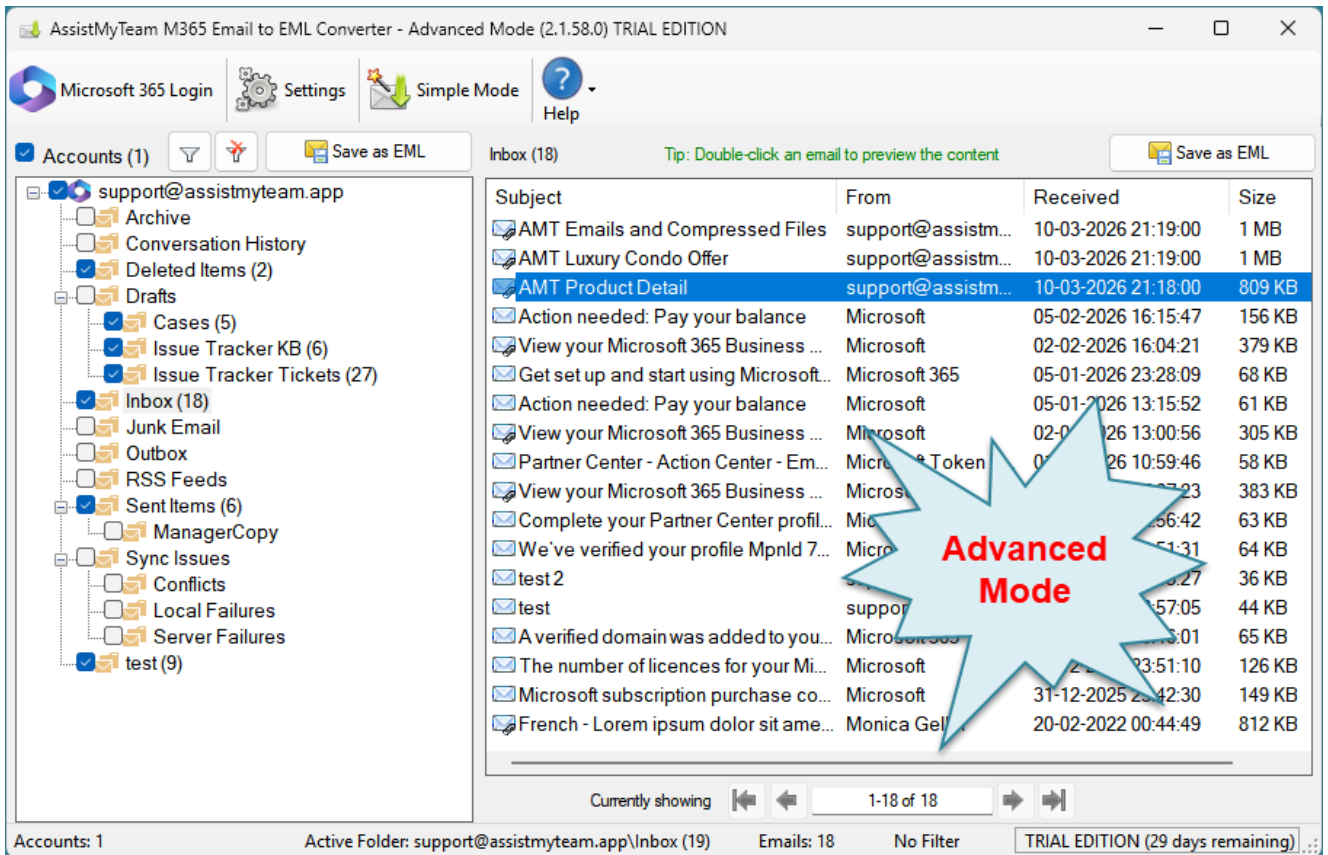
AssistMyTeam M365 Email to EML Converter - Advanced Mode (2.1.58.0) TRIAL EDITION

Microsoft 365 Login | Settings | Simple Mode | Help

Accounts (1) | Save as EML

support@assistmyteam.app
Archive
Conversation History
Deleted Items (2)
Drafts
Cases (5)
Issue Tracker KB (6)
Issue Tracker Tickets (27)
Inbox (18)
Junk Email
Outbox
RSS Feeds
Sent Items (6)
ManagerCopy
Sync Issues
Conflicts
Local Failures
Server Failures
test (9)

Inbox (18) Tip: Double-click an email to preview the content Save as EML

| Subject | From | Received | Size |
|---|---|---|---|
| AMT Emails and Compressed Files | support@assistm... | 10-03-2026 21:19:00 | 1 MB |
| AMT Luxury Condo Offer | support@assistm... | 10-03-2026 21:19:00 | 1 MB |
| AMT Product Detail | support@assistm... | 10-03-2026 21:18:00 | 809 KB |
| Action needed: Pay your balance | Microsoft | 05-02-2026 16:15:47 | 156 KB |
| View your Microsoft 365 Business ... | Microsoft | 02-02-2026 16:04:21 | 379 KB |
| Get set up and start using Microsoft... | Microsoft 365 | 05-01-2026 23:28:09 | 68 KB |
| Action needed: Pay your balance | Microsoft | 05-01-2026 13:15:52 | 61 KB |
| View your Microsoft 365 Business ... | Microsoft | 02-0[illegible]26 13:00:56 | 305 KB |
| Partner Center - Action Center - Em... | Micro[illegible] Token | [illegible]26 10:59:46 | 58 KB |
| View your Microsoft 365 Business ... | Micros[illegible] | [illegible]23 | 383 KB |
| Complete your Partner Center profil... | Mic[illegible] | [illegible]56:42 | 63 KB |
| We've verified your profile MpnId 7... | Micro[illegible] | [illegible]51:31 | 64 KB |
| test 2 | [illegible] | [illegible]27 | 36 KB |
| test | suppor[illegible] | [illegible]57:05 | 44 KB |
| A verified domain was added to you... | Microsoft 365 | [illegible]01 | 65 KB |
| The number of licences for your Mi... | Microsoft | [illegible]23:51:10 | 126 KB |
| Microsoft subscription purchase co... | Microsoft | 31-12-2025 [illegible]42:30 | 149 KB |
| French - Lorem ipsum dolor sit ame... | Monica Gel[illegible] | 20-02-2022 00:44:49 | 812 KB |

Advanced Mode

Currently showing 1-18 of 18

Accounts: 1 Active Folder: support@assistmyteam.app\Inbox (19) Emails: 18 No Filter TRIAL EDITION (29 days remaining)